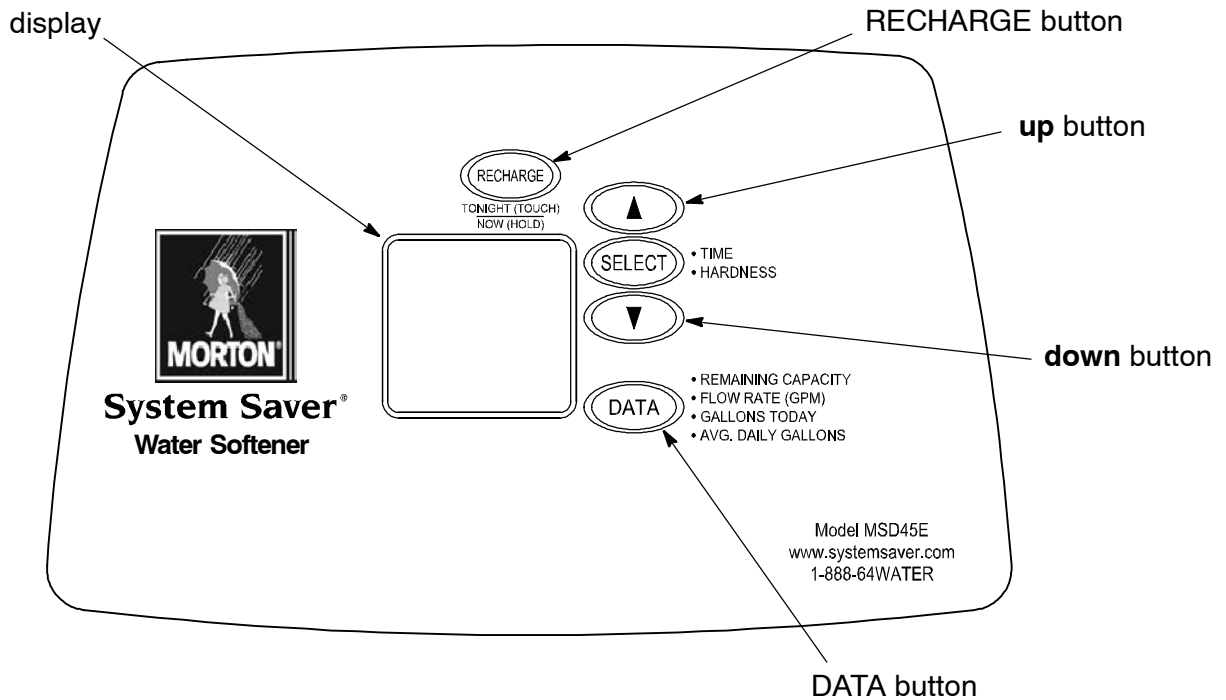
display

RECHARGE button

up button

RECHARGE

TONIGHT (TOUCH)
NOW (HOLD)

▲

SELECT

• TIME
• HARDNESS

▼

down button

MORTON®

System Saver®
Water Softener

DATA

• REMAINING CAPACITY
• FLOW RATE (GPM)
• GALLONS TODAY
• AVG. DAILY GALLONS

Model MSD45E
www.systemsaver.com
1-888-64WATER

DATA button